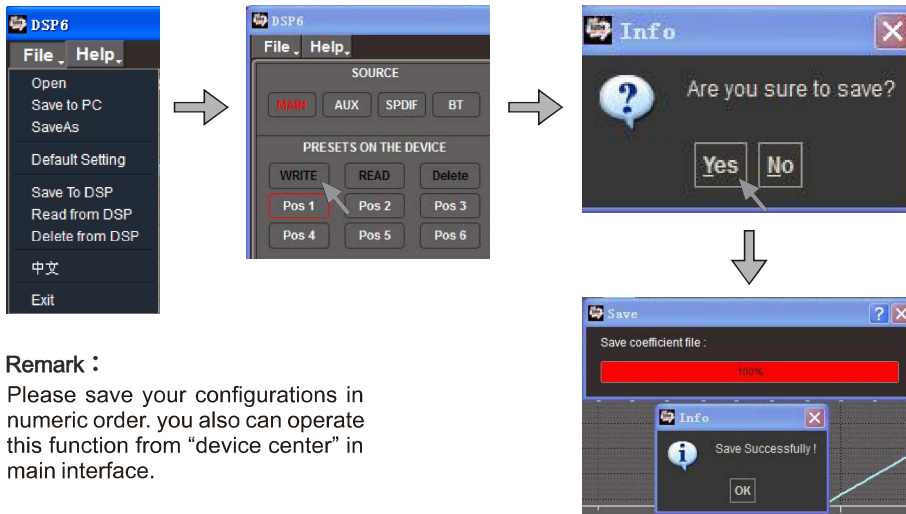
DSP6

File Help

Open
Save to PC
SaveAs
Default Setting
Save To DSP
Read from DSP
Delete from DSP
中文
Exit

DSP6

File Help

SOURCE

MAIN AUX SPDIF BT

PRESETS ON THE DEVICE

WRITE READ Delete
Pos 1 Pos 2 Pos 3
Pos 4 Pos 5 Pos 6

Info

Are you sure to save?

Yes No

Save

Save coefficient file :

100%

Info

Save Successfully !

OK

Remark：
Please save your configurations in numeric order. you also can operate this function from “device center” in main interface.